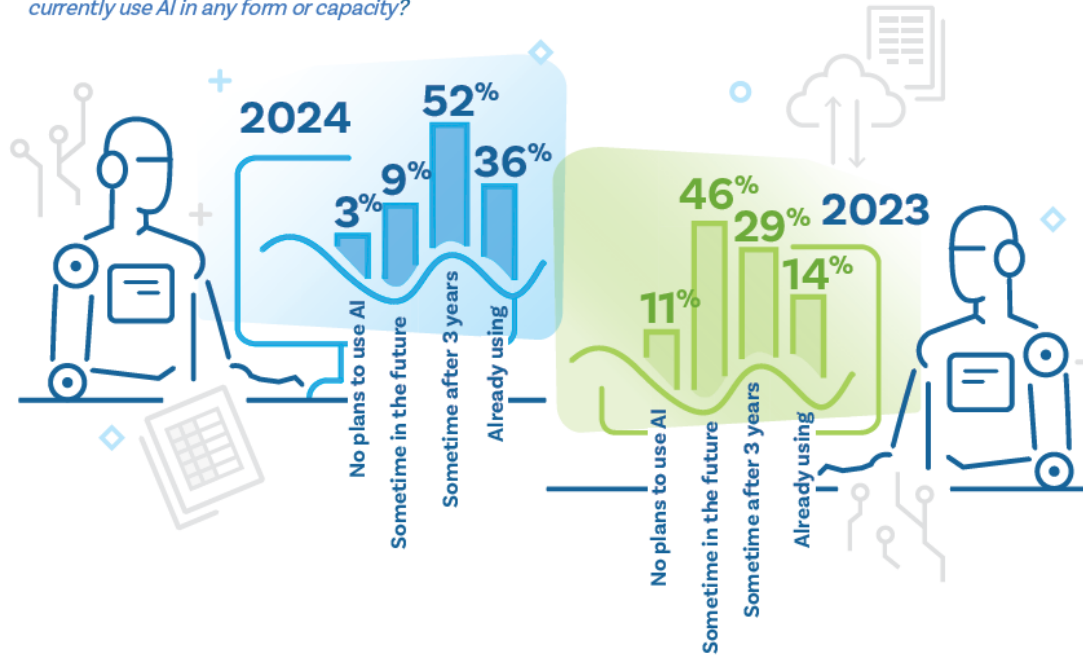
currently use AI in any form or capacity?

2024

3%
9%
52%
36%

No plans to use AI
Sometime in the future
Sometime after 3 years
Already using

2023

11%
46%
29%
14%

No plans to use AI
Sometime in the future
Sometime after 3 years
Already using